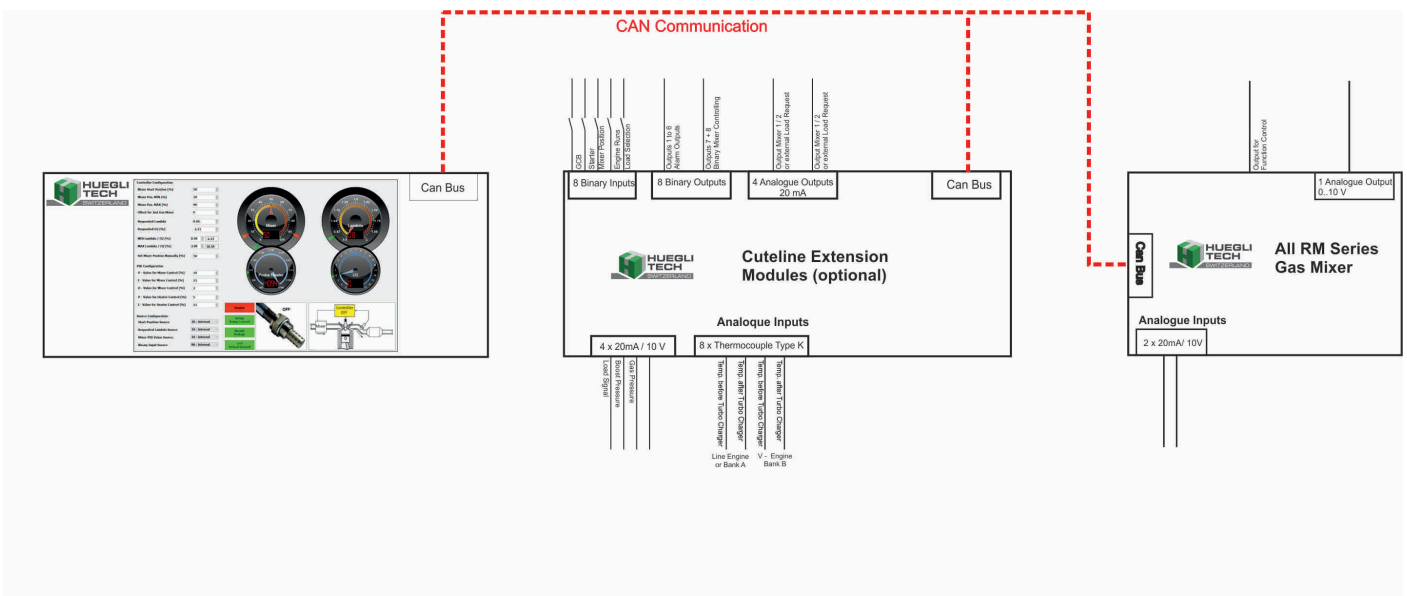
CAN Communication

HUEGLI TECH SWITZERLAND

Can Bus

GCB
Starter
Mixer Position
Engine Runs
Load Selection

Outputs 1 to 6
Alarm Outputs

Outputs 7 + 8
Binary Mixer Controlling

Output Mixer 1 / 2
or external Load Request

Output Mixer 1 / 2
or external Load Request

8 Binary Inputs

8 Binary Outputs

4 Analogue Outputs
20 mA

Can Bus

HUEGLI TECH SWITZERLAND

Cuteline Extension Modules (optional)

Analoque Inputs

4 x 20mA / 10 V

8 x Thermocouple Type K

Load Signal
Boost Pressure
Gas Pressure

Temp. before Turbo Charger
Temp. after Turbo Charger
Temp. before Turbo Charger
Temp. after Turbo Charger

Line Engine or Bank A

V - Engine Bank B

Output for Function Control

1 Analogue Output
0..10 V

Can Bus

HUEGLI TECH SWITZERLAND

All RM Series Gas Mixer

Analogue Inputs

2 x 20mA/ 10V